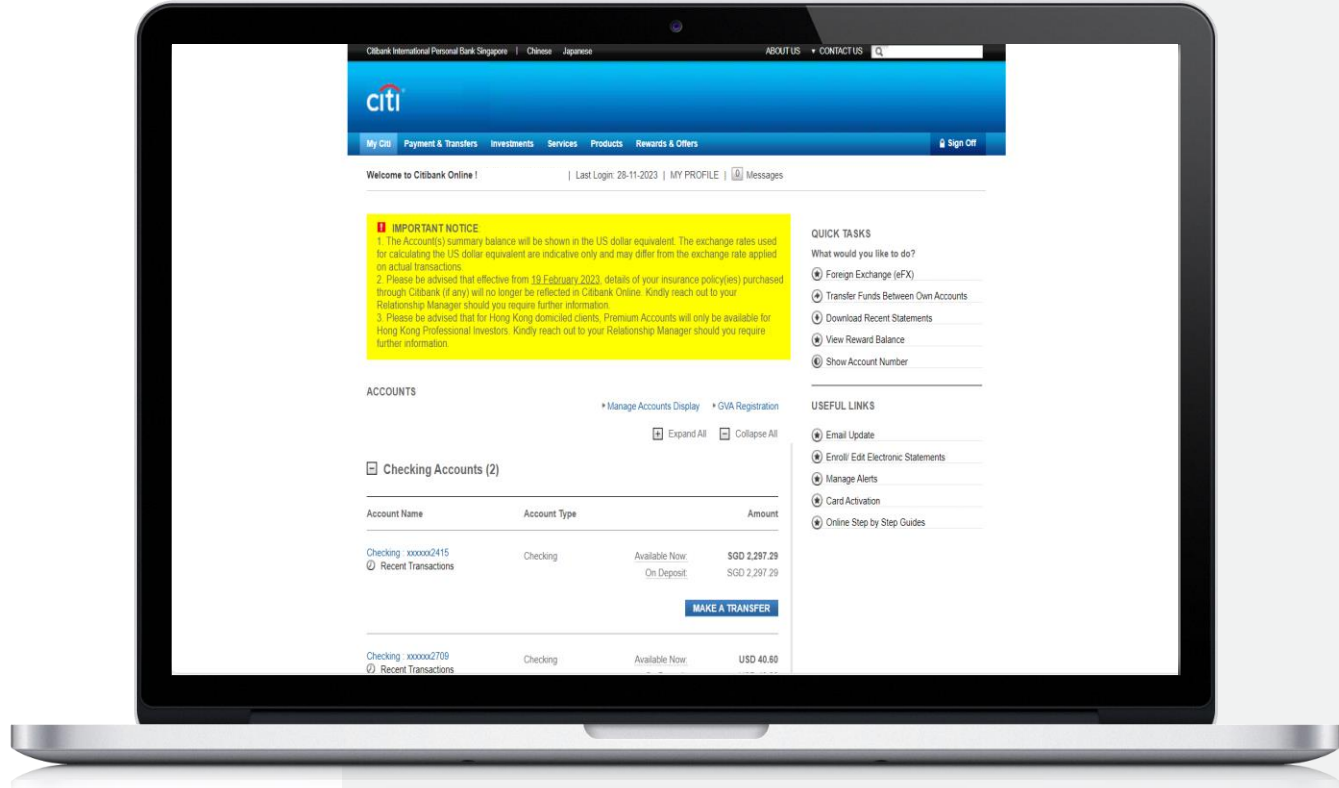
Citibank International Personal Bank Singapore | Chinese Japanese

ABOUT US ▾ CONTACT US

citi

My Citi Payment & Transfers Investments Services Products Rewards & Offers

Sign Off

Welcome to Citibank Online !

| Last Login: 28-11-2023 | MY PROFILE | Messages

IMPORTANT NOTICE:
1. The Account(s) summary balance will be shown in the US dollar equivalent. The exchange rates used for calculating the US dollar equivalent are indicative only and may differ from the exchange rate applied on actual transactions.
2. Please be advised that effective from 19 February 2023, details of your insurance policy(ies) purchased through Citibank (if any) will no longer be reflected in Citibank Online. Kindly reach out to your Relationship Manager should you require further information.
3. Please be advised that for Hong Kong domiciled clients, Premium Accounts will only be available for Hong Kong Professional Investors. Kindly reach out to your Relationship Manager should you require further information.

QUICK TASKS
What would you like to do?
Foreign Exchange (eFX)
Transfer Funds Between Own Accounts
Download Recent Statements
View Reward Balance
Show Account Number

ACCOUNTS

▸ Manage Accounts Display ▸ GVA Registration

Expand All Collapse All

USEFUL LINKS
Email Update
Enroll/ Edit Electronic Statements
Manage Alerts
Card Activation
Online Step by Step Guides

Checking Accounts (2)

| Account Name | Account Type | | Amount |
|---|---|---|---|
| Checking : xxxxxx2415 Recent Transactions | Checking | Available Now: On Deposit: | SGD 2,297.29 SGD 2,297.29 |

MAKE A TRANSFER

| Checking : xxxxxx2709 Recent Transactions | Checking | Available Now: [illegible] | USD 40.60 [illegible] |